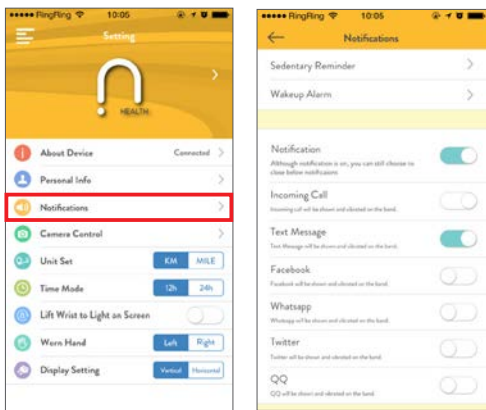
••••• RingRing 10:05

Setting

HEALTH

About Device Connected

Personal Info

Notifications

Camera Control

Unit Set KM MILE

Time Mode 12h 24h

Lift Wrist to Light on Screen

Worn Hand Left Right

Display Setting Vertical Horizontal

••••• RingRing 10:05

Notifications

Sedentary Reminder

Wakeup Alarm

Notification
Although notification is on, you can still choose to close below notifications

Incoming Call
Incoming call will be shown and vibrated on the band.

Text Message
Text Message will be shown and vibrated on the band.

Facebook
Facebook will be shown and vibrated on the band.

Whatsapp
Whatsapp will be shown and vibrated on the band.

Twitter
Twitter will be shown and vibrated on the band.

QQ
QQ will be shown and vibrated on the band.